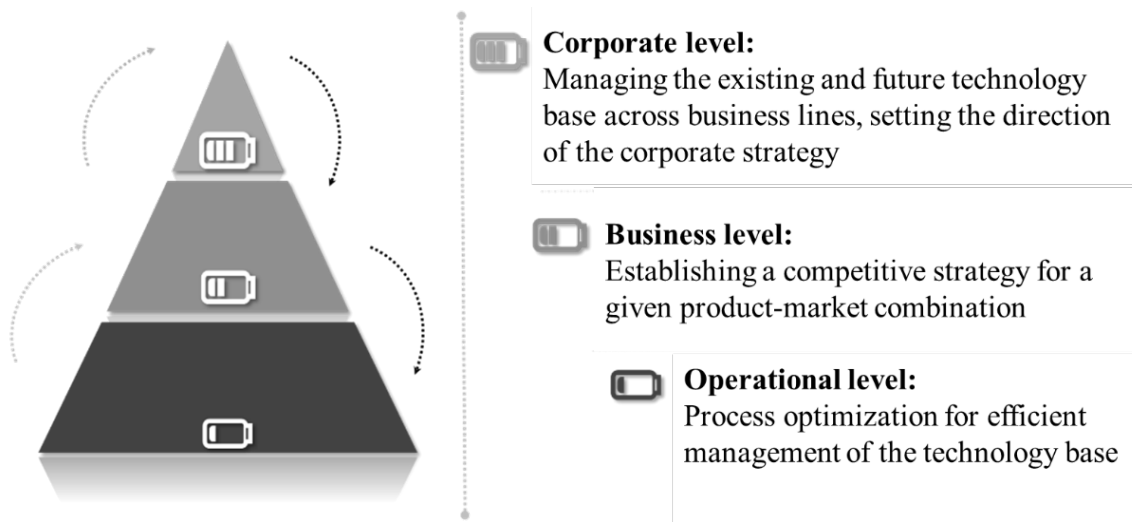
Corporate level:
Managing the existing and future technology base across business lines, setting the direction of the corporate strategy

Business level:
Establishing a competitive strategy for a given product-market combination

Operational level:
Process optimization for efficient management of the technology base